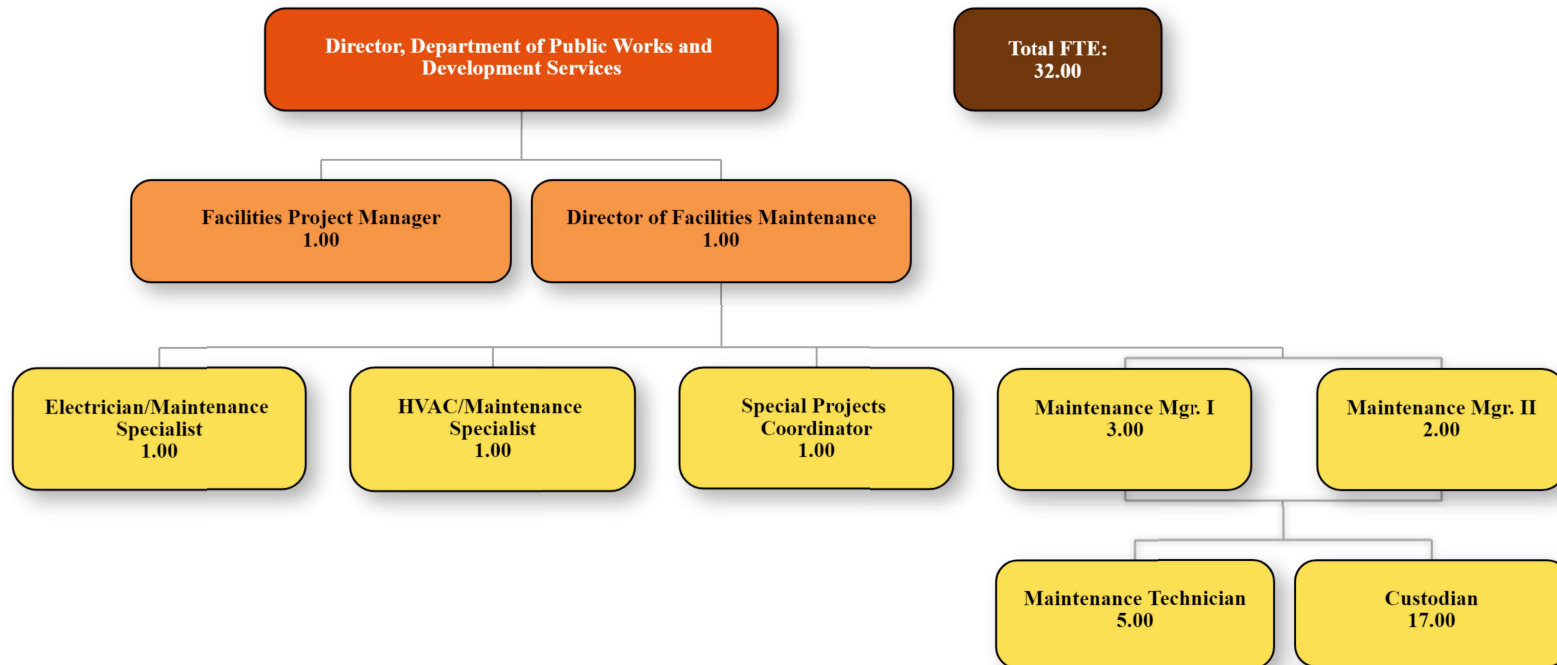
Director, Department of Public Works and Development Services

Total FTE:
32.00

Facilities Project Manager
1.00

Director of Facilities Maintenance
1.00

Electrician/Maintenance Specialist
1.00

HVAC/Maintenance Specialist
1.00

Special Projects Coordinator
1.00

Maintenance Mgr. I
3.00

Maintenance Mgr. II
2.00

Maintenance Technician
5.00

Custodian
17.00